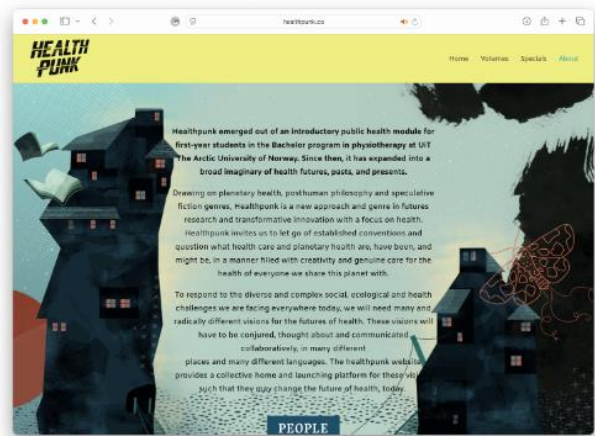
healthpunk.co

HEALTH PUNK

Home Volumes Specials About

Healthpunk emerged out of an introductory public health module for first-year students in the Bachelor program in physiotherapy at UiT The Arctic University of Norway. Since then, it has expanded into a broad imaginary of health futures, pasts, and presents.

Drawing on planetary health, posthuman philosophy and speculative fiction genres, Healthpunk is a new approach and genre in futures research and transformative innovation with a focus on health. Healthpunk invites us to let go of established conventions and question what health care and planetary health are, have been, and might be, in a manner filled with creativity and genuine care for the health of everyone we share this planet with.

To respond to the diverse and complex social, ecological and health challenges we are facing everywhere today, we will need many and radically different visions for the futures of health. These visions will have to be conjured, thought about and communicated collaboratively, in many different places and many different languages. The healthpunk website provides a collective home and launching platform for these visions, such that they may change the future of health, today.

PEOPLE